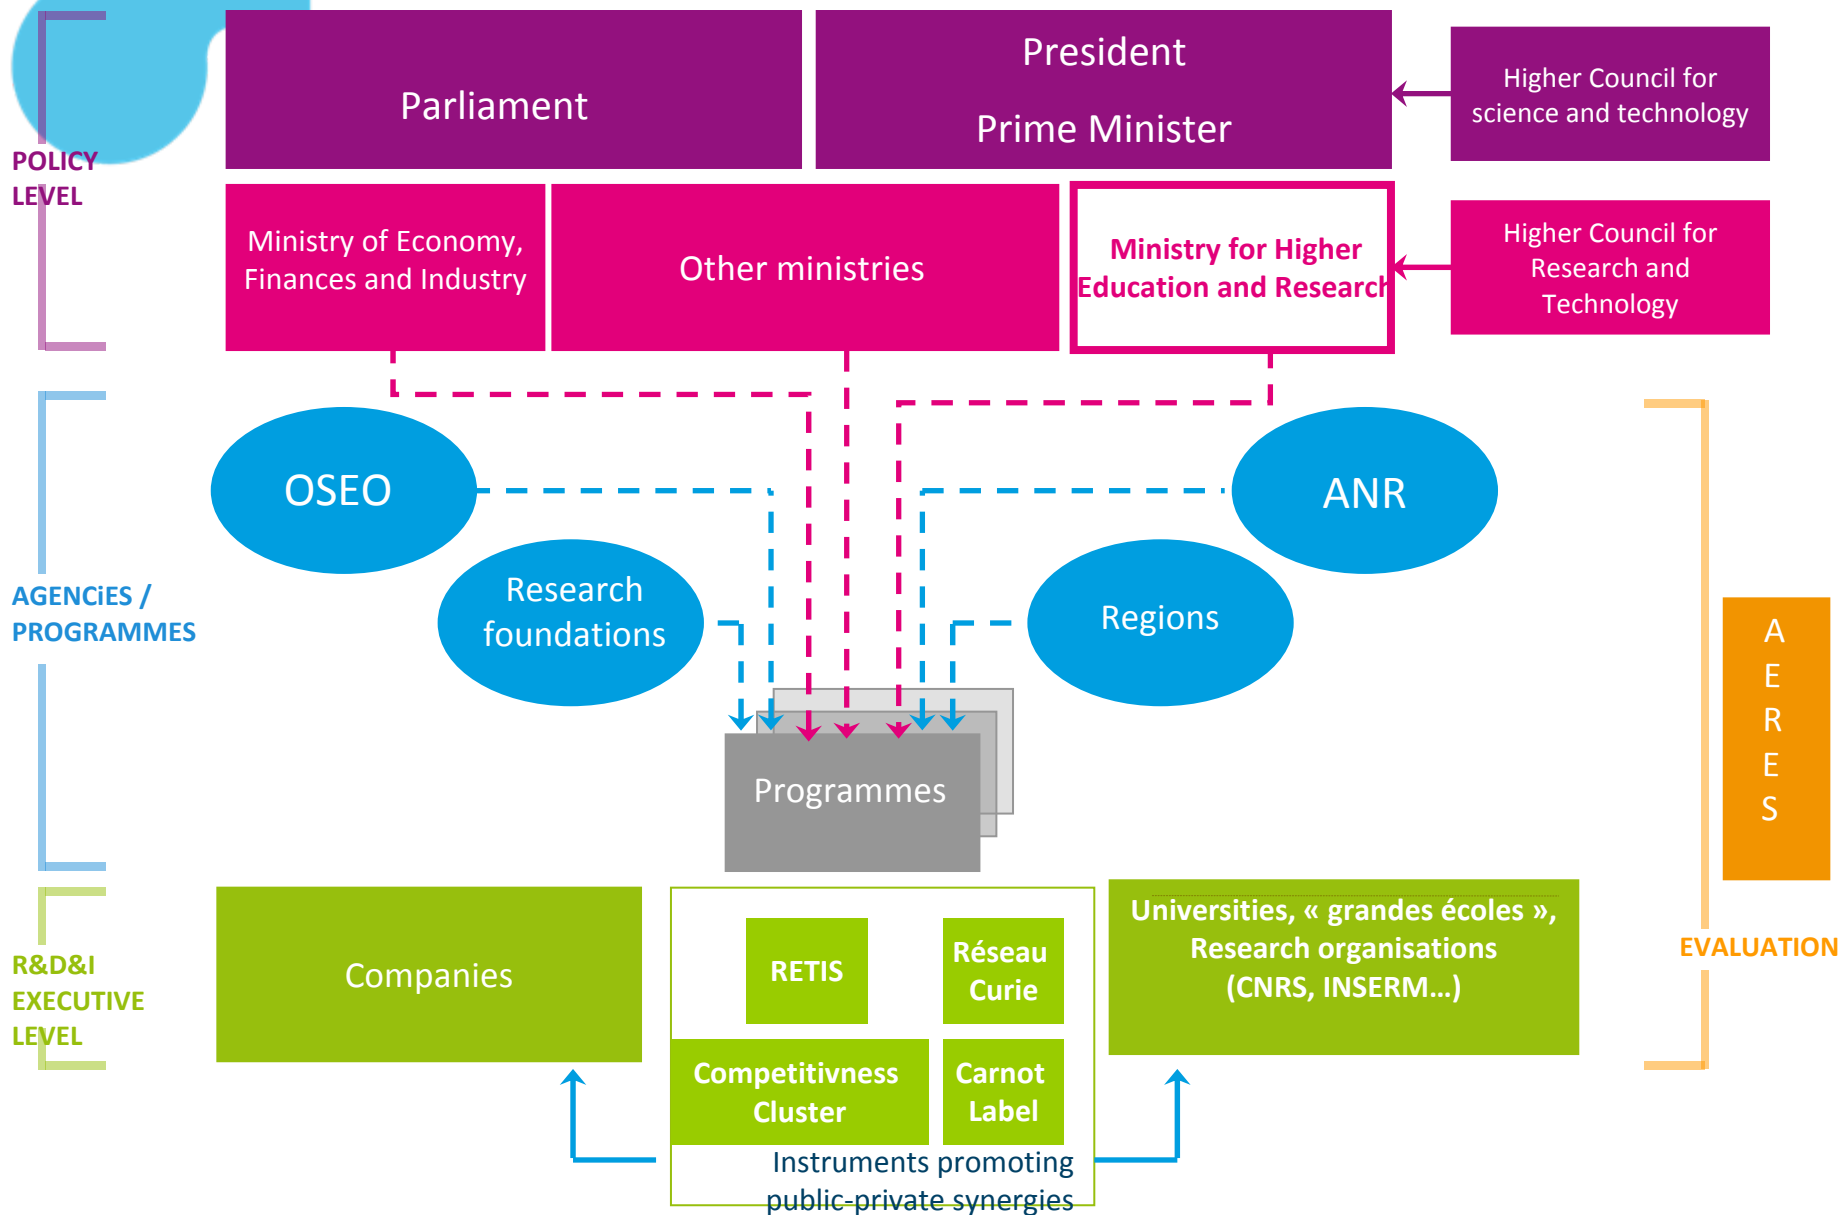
POLICY LEVEL

Parliament

President

Prime Minister

Higher Council for science and technology

Ministry of Economy, Finances and Industry

Other ministries

Ministry for Higher Education and Research

Higher Council for Research and Technology

AGENCiES / PROGRAMMES

OSEO

ANR

Research foundations

Regions

Programmes

A
E
R
E
S

EVALUATION

R&D&I EXECUTIVE LEVEL

Companies

RETIS

Réseau Curie

Competitivness Cluster

Carnot Label

Universities, « grandes écoles », Research organisations (CNRS, INSERM…)

Instruments promoting public-private synergies